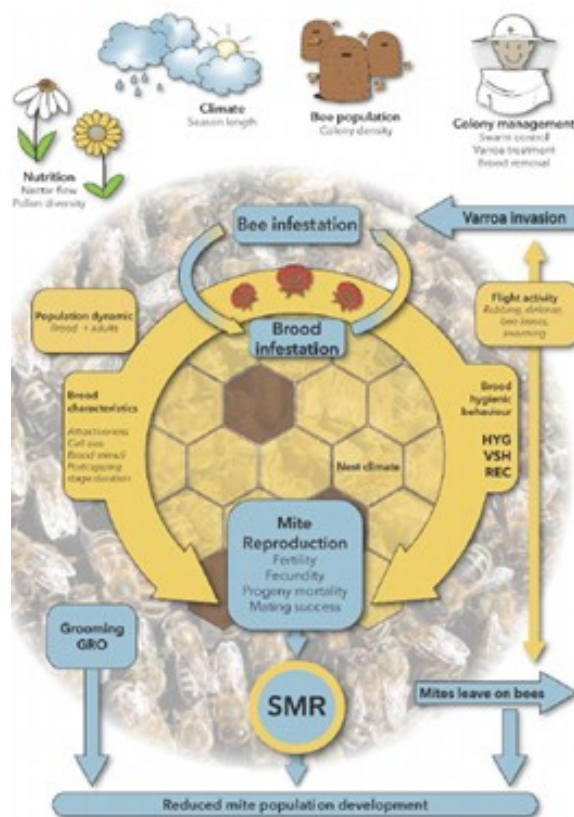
Nutrition
Nectar flow
Pollen diversity

Climate
Season length

Bee population
Colony density

Colony management
Swarm control
Varroa treatment
Brood removal

Bee infestation

Varroa invasion

Population dynamic
Brood + adults

Brood infestation

Flight activity
Robbing, drifting, lost bees, swarming

Brood characteristics
Attractiveness
Cell size
Brood stimuli
Postcapping stage duration

Brood hygienic behaviour
HYG
VSH
REC

Nest climate

Mite Reproduction
Fertility
Fecundity
Progeny mortality
Mating success

Grooming
GRO

SMR

Mites leave on bees

Reduced mite population development